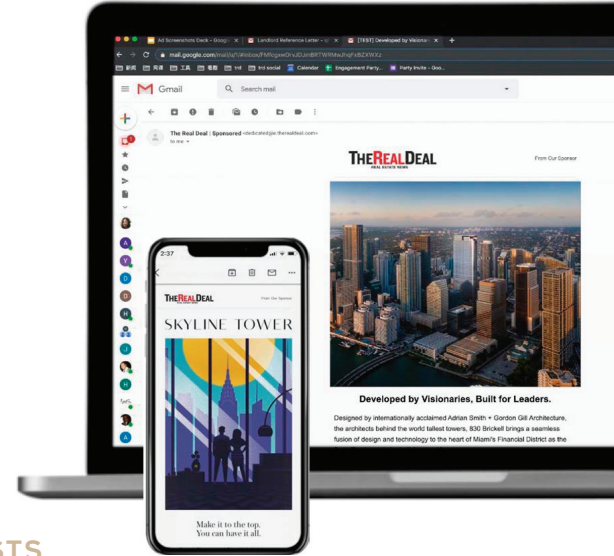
Ad Screenshots Deck - Google
Landlord Reference Letter
[TEST] Developed by Visionar
mail.google.com/mail/u/1/#inbox/FMfcgxwGrxJDJmBRTWRMzdlnqFxBZXWXz
新闻 阅读 工具 看图 intl intl social Calendar Engagement Party... Party Invite - Goo...
Gmail
Search mail
The Real Deal | Sponsored <dedicated@e.therealdeal.com>
to me
THEREALDEAL
REAL ESTATE NEWS
From Our Sponsor
Developed by Visionaries, Built for Leaders.
Designed by internationally acclaimed Adrian Smith + Gordon Gill Architecture, the architects behind the world tallest towers, 830 Brickell brings a seamless fusion of design and technology to the heart of Miami's Financial District as the
2:37
THEREALDEAL
From Our Sponsor
SKYLINE TOWER
Make it to the top.
You can have it all.
STS